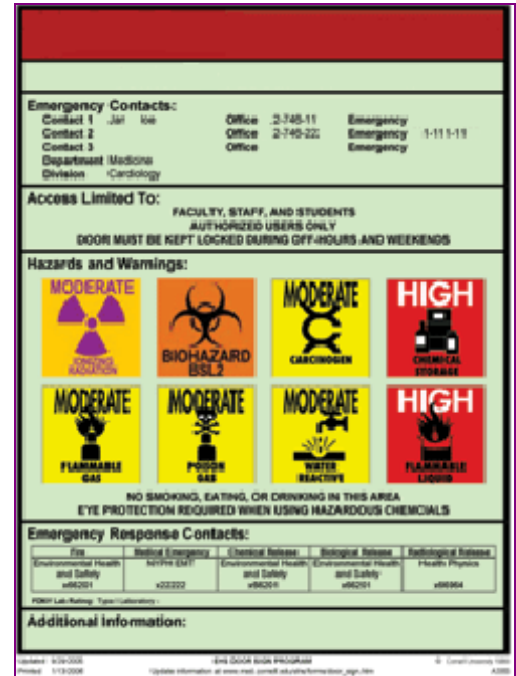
Emergency Contacts:

| | | | | | |
|---|---|---|---|---|---|
| Contact 1 | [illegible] | Office | 2-746-11 | Emergency | |
| Contact 2 | | Office | 2-746-222 | Emergency | 1-11 1-19 |
| Contact 3 | | Office | | Emergency | |
| Department | Medicine | | | | |
| Division | Cardiology | | | | |

Access Limited To:

FACULTY, STAFF, AND STUDENTS
AUTHORIZED USERS ONLY
DOOR MUST BE KEPT LOCKED DURING OFF-HOURS AND WEEKENDS

Hazards and Warnings:

MODERATE
IONIZING RADIATION

BIOHAZARD BSL2

MODERATE
CARCINOGEN

HIGH
CHEMICAL STORAGE

MODERATE
FLAMMABLE GAS

MODERATE
POISON GAS

MODERATE
WATER REACTIVE

HIGH
FLAMMABLE LIQUID

NO SMOKING, EATING, OR DRINKING IN THIS AREA
EYE PROTECTION REQUIRED WHEN USING HAZARDOUS CHEMICALS

Emergency Response Contacts:

| Fire | Medical Emergency | Chemical Release | Biological Release | Radiological Release |
|---|---|---|---|---|
| Environmental Health and Safety x66201 | NYPH EMT x22222 | Environmental Health and Safety x66201 | Environmental Health and Safety x66201 | Health Physics x66964 |

FDNY Lab Rating: Type/ Laboratory:

Additional Information:

Updated: 9/29/2005 EHS DOOR SIGN PROGRAM © Cornell University 1999
Printed: 1/13/2006 Update information at www.med.cornell.edu/ehs/forms/door_sign.htm A3003